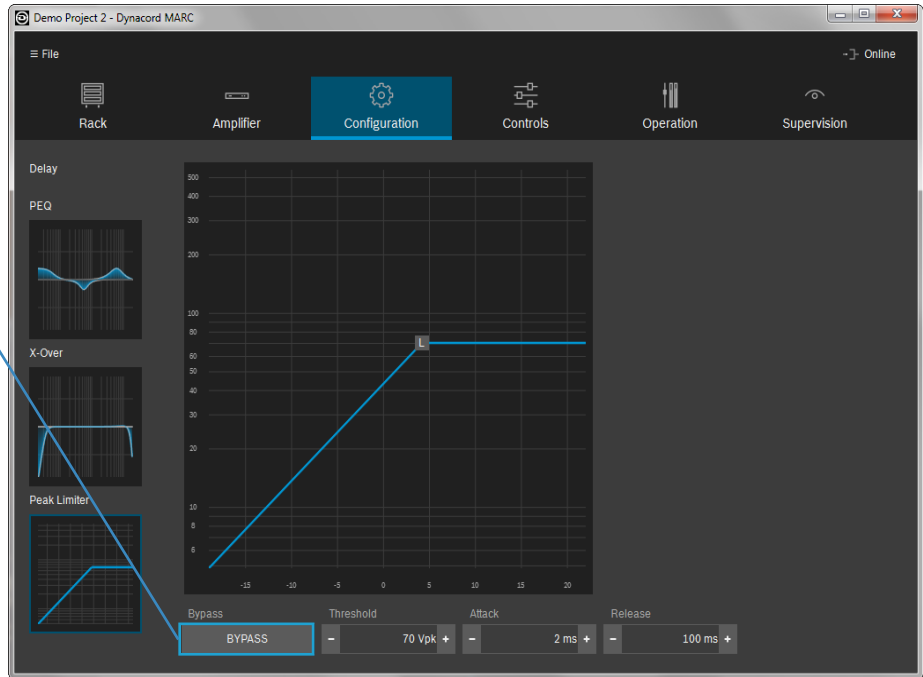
Demo Project 2 - Dynacord MARC

≡ File

Online

Rack
Amplifier
Configuration
Controls
Operation
Supervision

Delay

PEQ

X-Over

Peak Limiter

500
400
300
200
100
80
60
50
40
30
20
10
8
6

L

-15
-10
-5
0
5
10
15
20

Bypass
BYPASS

Threshold
–
70 Vpk
+

Attack
–
2 ms
+

Release
–
100 ms
+